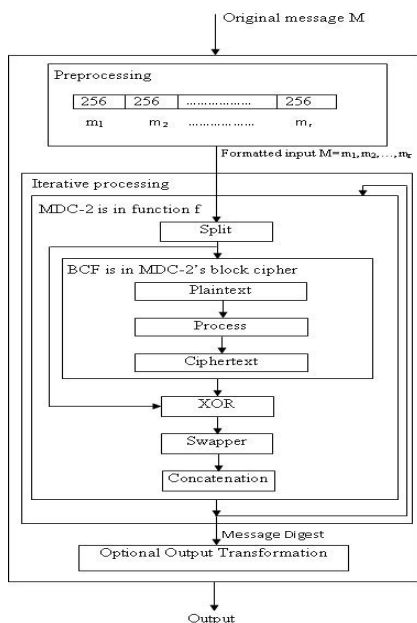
Original message M

Preprocessing

| 256 | 256 | ................ | 256 |
|---|---|---|---|

$m_1$ $m_2$ ................ $m_r$

Formatted input $M=m_1,m_2,\ldots,m_r$

Iterative processing

MDC-2 is in function f

Split

BCF is in MDC-2's block cipher

Plaintext

Process

Ciphertext

XOR

Swapper

Concatenation

Message Digest

Optional Output Transformation

Output